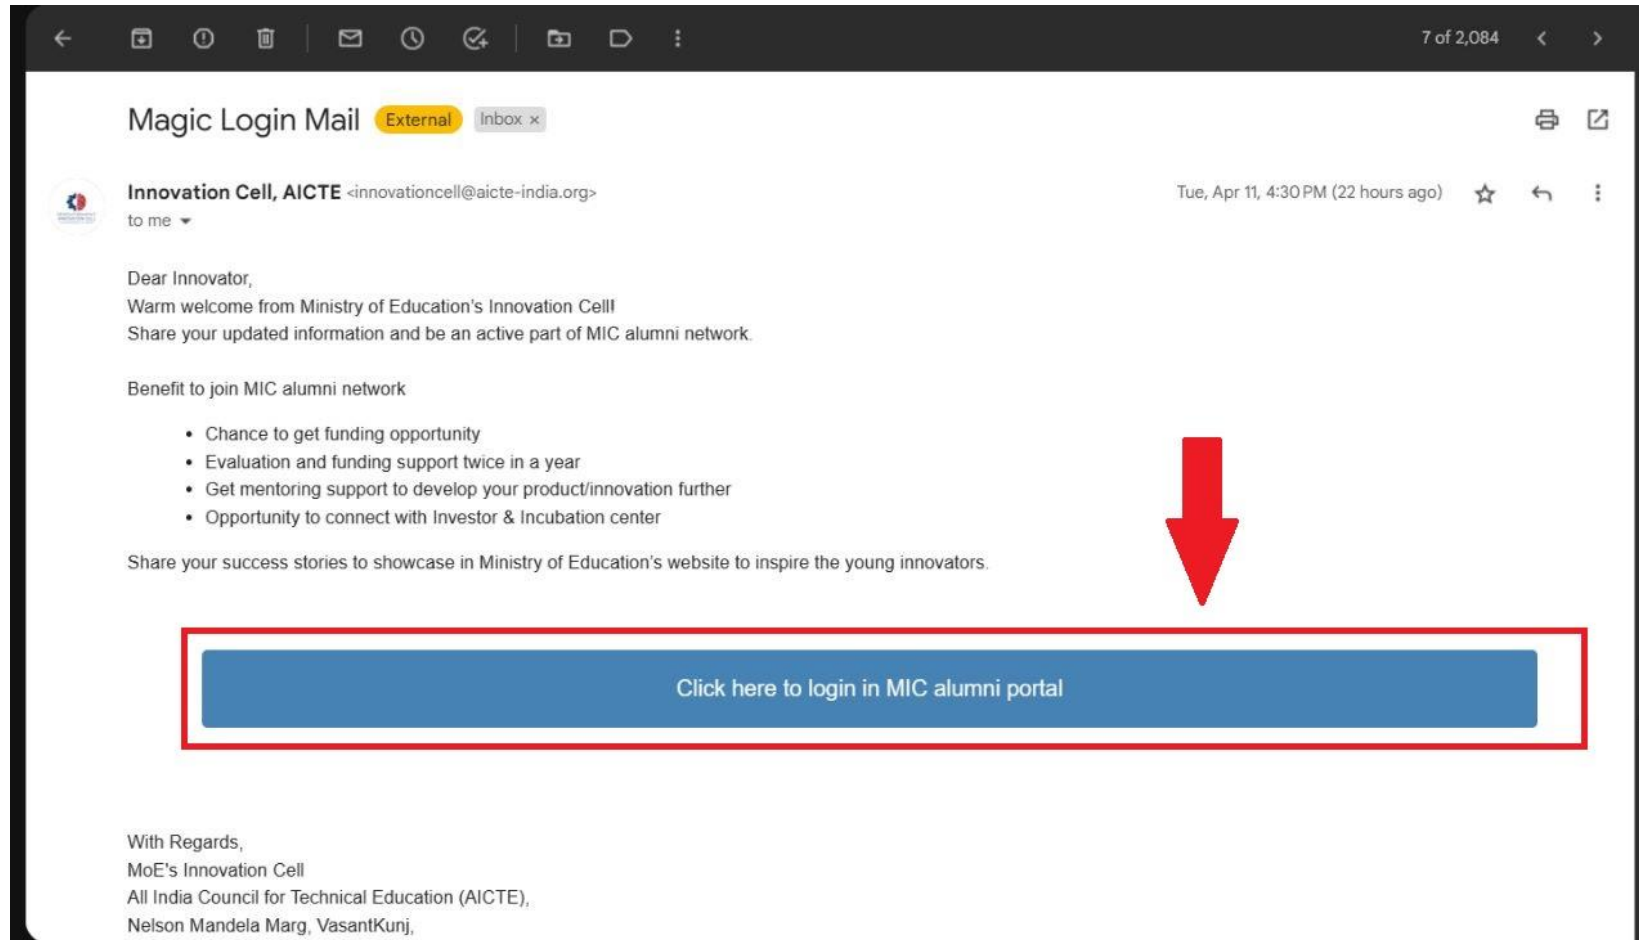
7 of 2,084

Magic Login Mail External Inbox ×

Innovation Cell, AICTE <innovationcell@aicte-india.org>
to me

Tue, Apr 11, 4:30 PM (22 hours ago)

Dear Innovator,
Warm welcome from Ministry of Education's Innovation Cell!
Share your updated information and be an active part of MIC alumni network.

Benefit to join MIC alumni network

- Chance to get funding opportunity
- Evaluation and funding support twice in a year
- Get mentoring support to develop your product/innovation further
- Opportunity to connect with Investor & Incubation center

Share your success stories to showcase in Ministry of Education's website to inspire the young innovators.

Click here to login in MIC alumni portal

With Regards,
MoE's Innovation Cell
All India Council for Technical Education (AICTE),
Nelson Mandela Marg, VasantKunj,